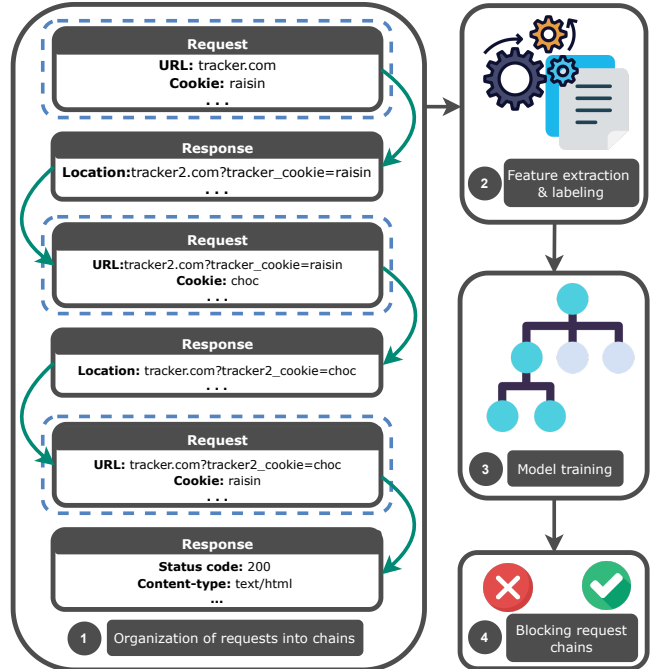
Request
URL: tracker.com
Cookie: raisin
. . .

Response
Location:tracker2.com?tracker_cookie=raisin
. . .

Request
URL:tracker2.com?tracker_cookie=raisin
Cookie: choc
. . .

Response
Location: tracker.com?tracker2_cookie=choc
. . .

Request
URL: tracker.com?tracker2_cookie=choc
Cookie: raisin
. . .

Response
Status code: 200
Content-type: text/html
...

1 Organization of requests into chains

2 Feature extraction & labeling

3 Model training

4 Blocking request chains